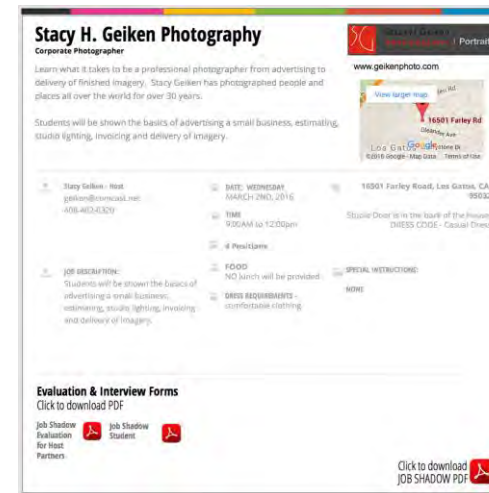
Stacy H. Geiken Photography
Corporate Photographer

Learn what it takes to be a professional photographer from advertising to delivery of finished imagery. Stacy Geiken has photographed people and places all over the world for over 30 years.

Students will be shown the basics of advertising a small business, estimating, studio lighting, invoicing and delivery of imagery.

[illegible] | Portra

www.geikenphoto.com

View larger map
16501 Farley Rd
Los Gatos
©2016 Google - Map Data Terms of Use

Stacy Geiken - Host
geiken@comcast.net
408-402-0320

DATE: WEDNESDAY
MARCH 2ND, 2016

TIME
9:00AM to 12:00pm

4 Positions

16501 Farley Road, Los Gatos, CA
95032

Studio Door is in the back of the house
DRESS CODE - Casual Dress

JOB DESCRIPTION:
Students will be shown the basics of advertising a small business, estimating, studio lighting, invoicing and delivery of imagery.

FOOD
NO lunch will be provided

DRESS REQUIREMENTS -
comfortable clothing

SPECIAL INSTRUCTIONS:
NONE

Evaluation & Interview Forms
Click to download PDF

Job Shadow Evaluation for Host Partners

Job Shadow Student

Click to download
JOB SHADOW PDF